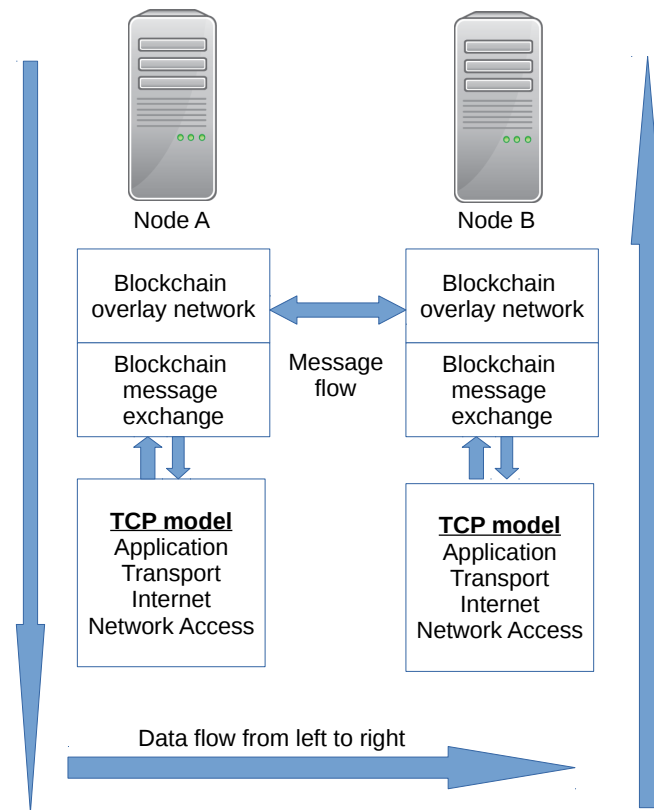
Node A

Node B

Blockchain overlay network

Blockchain message exchange

Message flow

Blockchain overlay network

Blockchain message exchange

TCP model
Application
Transport
Internet
Network Access

TCP model
Application
Transport
Internet
Network Access

Data flow from left to right